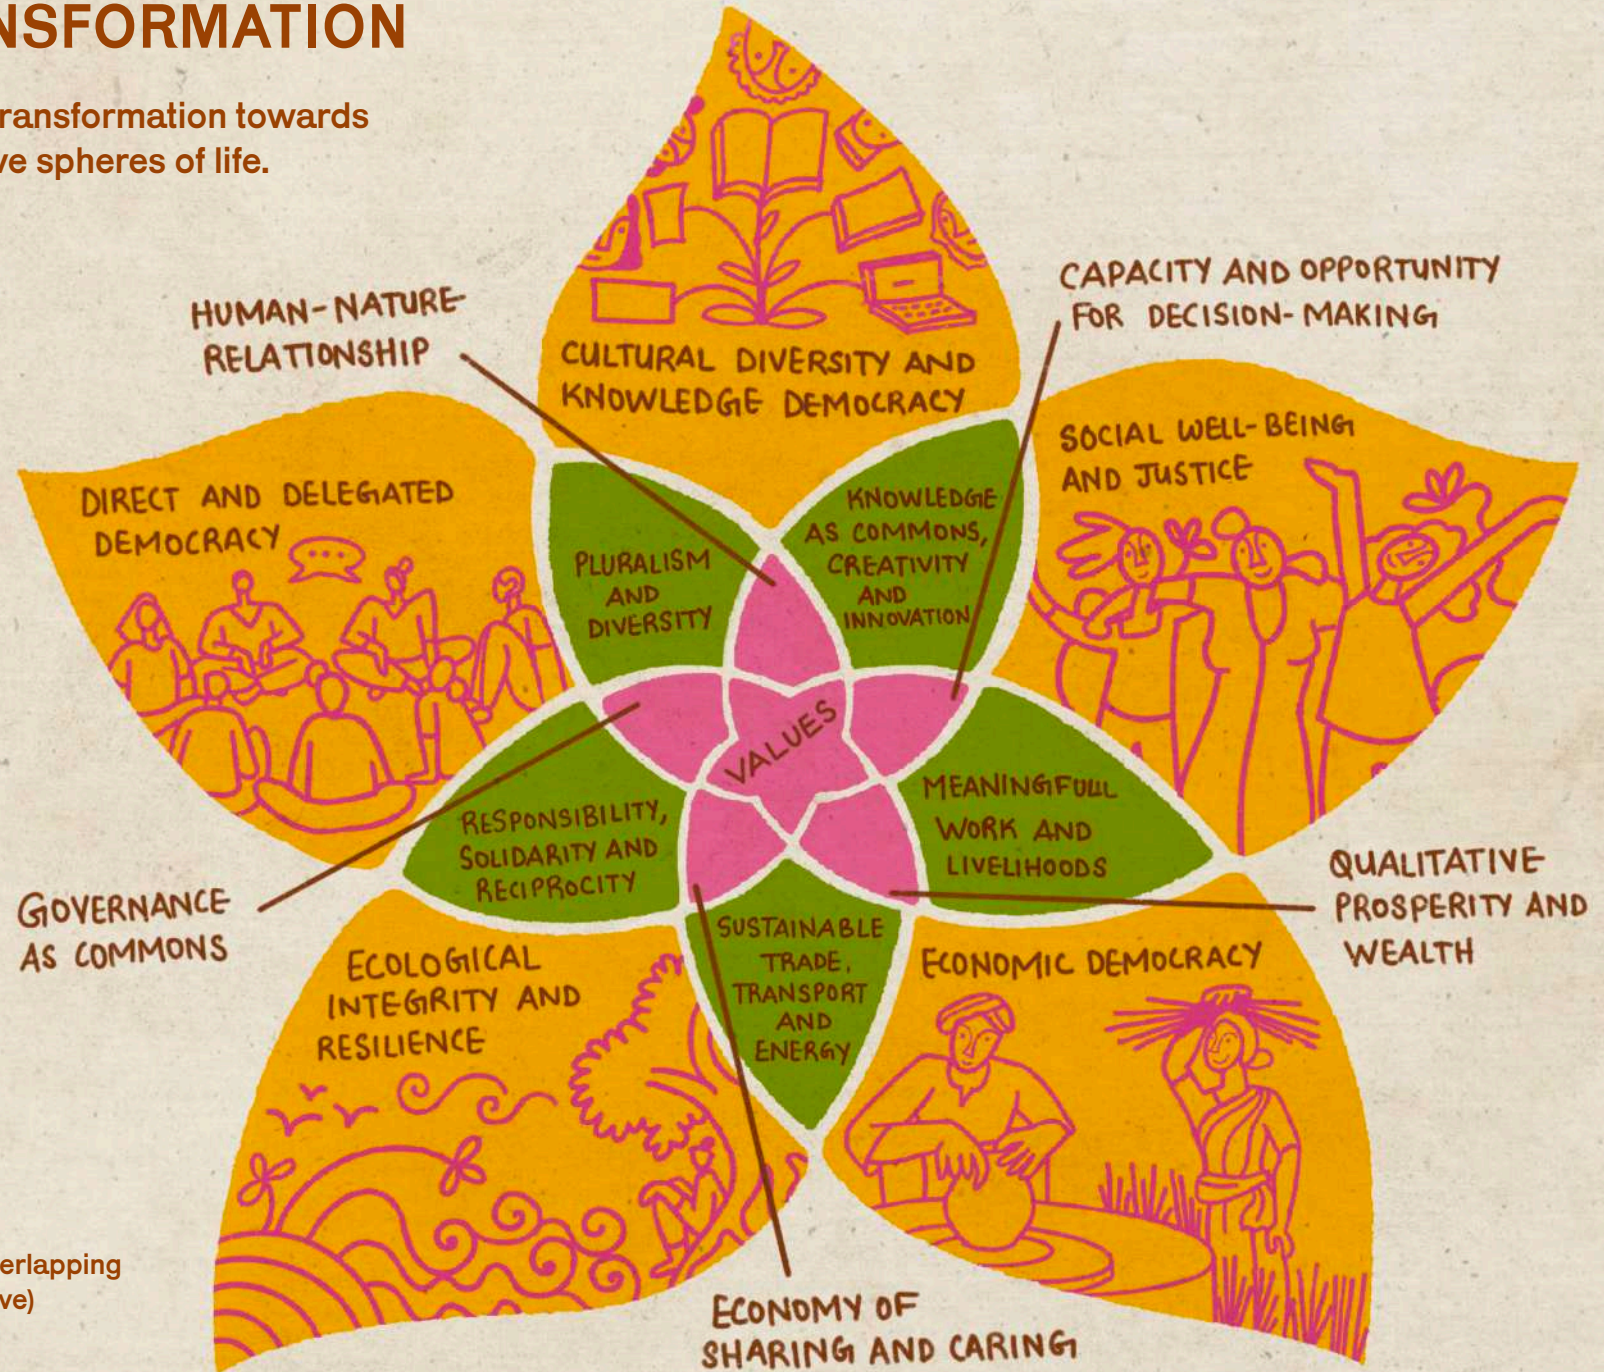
NSFORMATION

ransformation towards ve spheres of life.

HUMAN-NATURE RELATIONSHIP

CULTURAL DIVERSITY AND KNOWLEDGE DEMOCRACY

CAPACITY AND OPPORTUNITY FOR DECISION-MAKING

SOCIAL WELL-BEING AND JUSTICE

DIRECT AND DELEGATED DEMOCRACY

PLURALISM AND DIVERSITY

KNOWLEDGE AS COMMONS, CREATIVITY AND INNOVATION

VALUES

MEANINGFULL WORK AND LIVELIHOODS

RESPONSIBILITY, SOLIDARITY AND RECIPROCITY

SUSTAINABLE TRADE, TRANSPORT AND ENERGY

QUALITATIVE PROSPERITY AND WEALTH

GOVERNANCE AS COMMONS

ECOLOGICAL INTEGRITY AND RESILIENCE

ECONOMIC DEMOCRACY

erlapping ve)

ECONOMY OF SHARING AND CARING